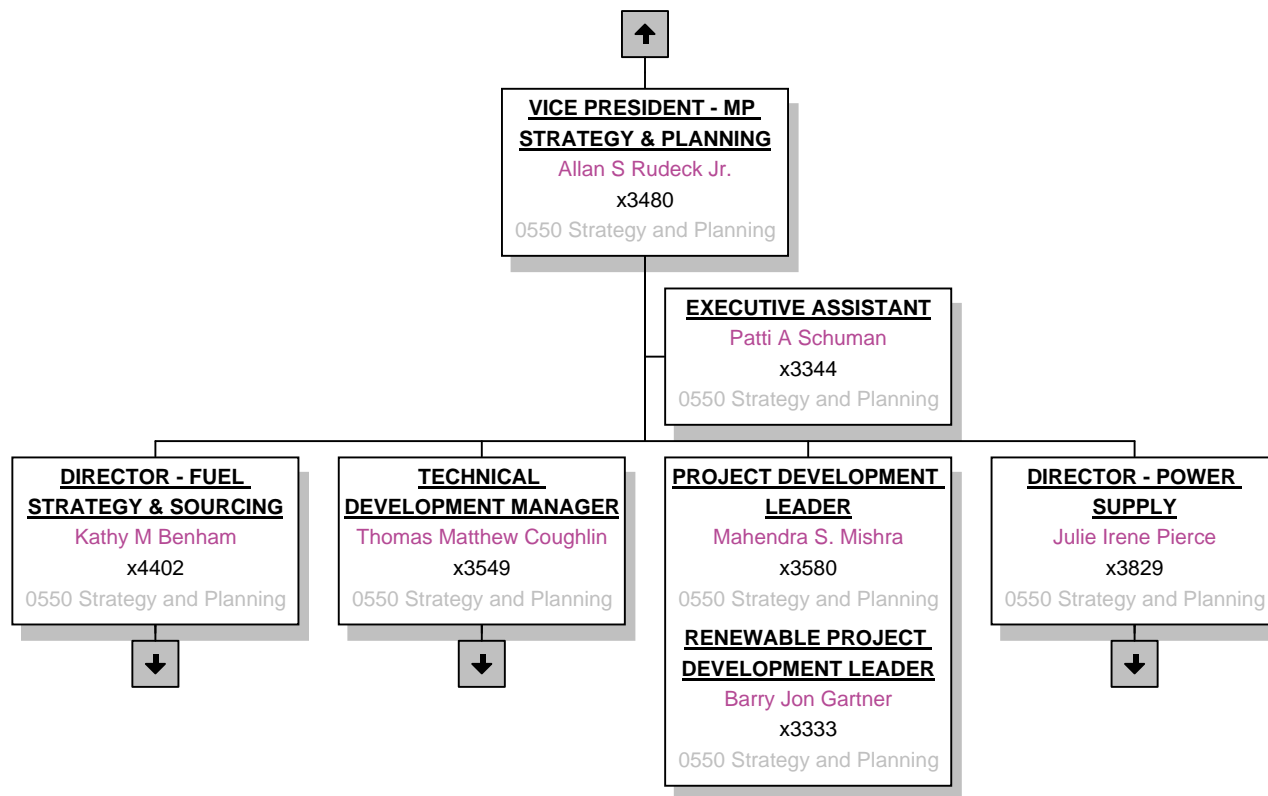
VICE PRESIDENT - MP STRATEGY & PLANNING
Allan S Rudeck Jr.
x3480
0550 Strategy and Planning

EXECUTIVE ASSISTANT
Patti A Schuman
x3344
0550 Strategy and Planning

DIRECTOR - FUEL STRATEGY & SOURCING
Kathy M Benham
x4402
0550 Strategy and Planning

TECHNICAL DEVELOPMENT MANAGER
Thomas Matthew Coughlin
x3549
0550 Strategy and Planning

PROJECT DEVELOPMENT LEADER
Mahendra S. Mishra
x3580
0550 Strategy and Planning

RENEWABLE PROJECT DEVELOPMENT LEADER
Barry Jon Gartner
x3333
0550 Strategy and Planning

DIRECTOR - POWER SUPPLY
Julie Irene Pierce
x3829
0550 Strategy and Planning